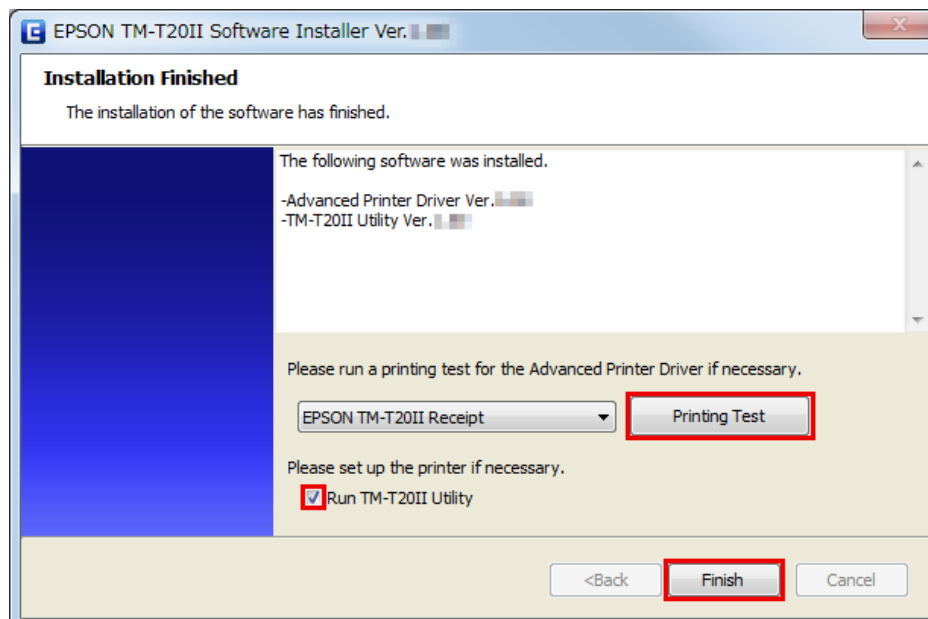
EPSON TM-T20II Software Installer Ver.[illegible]

Installation Finished

The installation of the software has finished.

The following software was installed.

-Advanced Printer Driver Ver.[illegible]
-TM-T20II Utility Ver.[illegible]

Please run a printing test for the Advanced Printer Driver if necessary.

EPSON TM-T20II Receipt

Printing Test

Please set up the printer if necessary.

Run TM-T20II Utility

<Back

Finish

Cancel